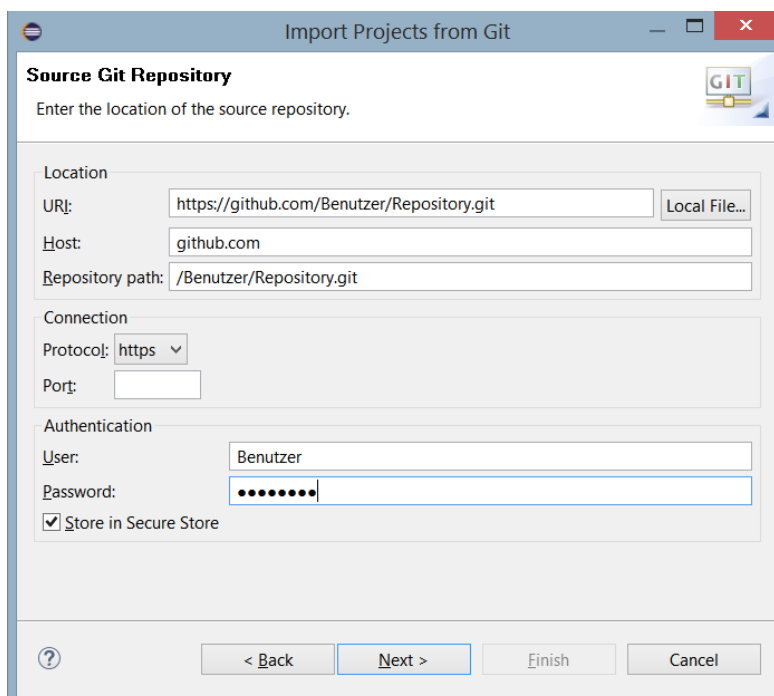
Import Projects from Git

Source Git Repository

Enter the location of the source repository.

GIT

Location

URI: https://github.com/Benutzer/Repository.git Local File...

Host: github.com

Repository path: /Benutzer/Repository.git

Connection

Protocol: https

Port:

Authentication

User: Benutzer

Password: ••••••••

Store in Secure Store

?

< Back

Next >

Finish

Cancel